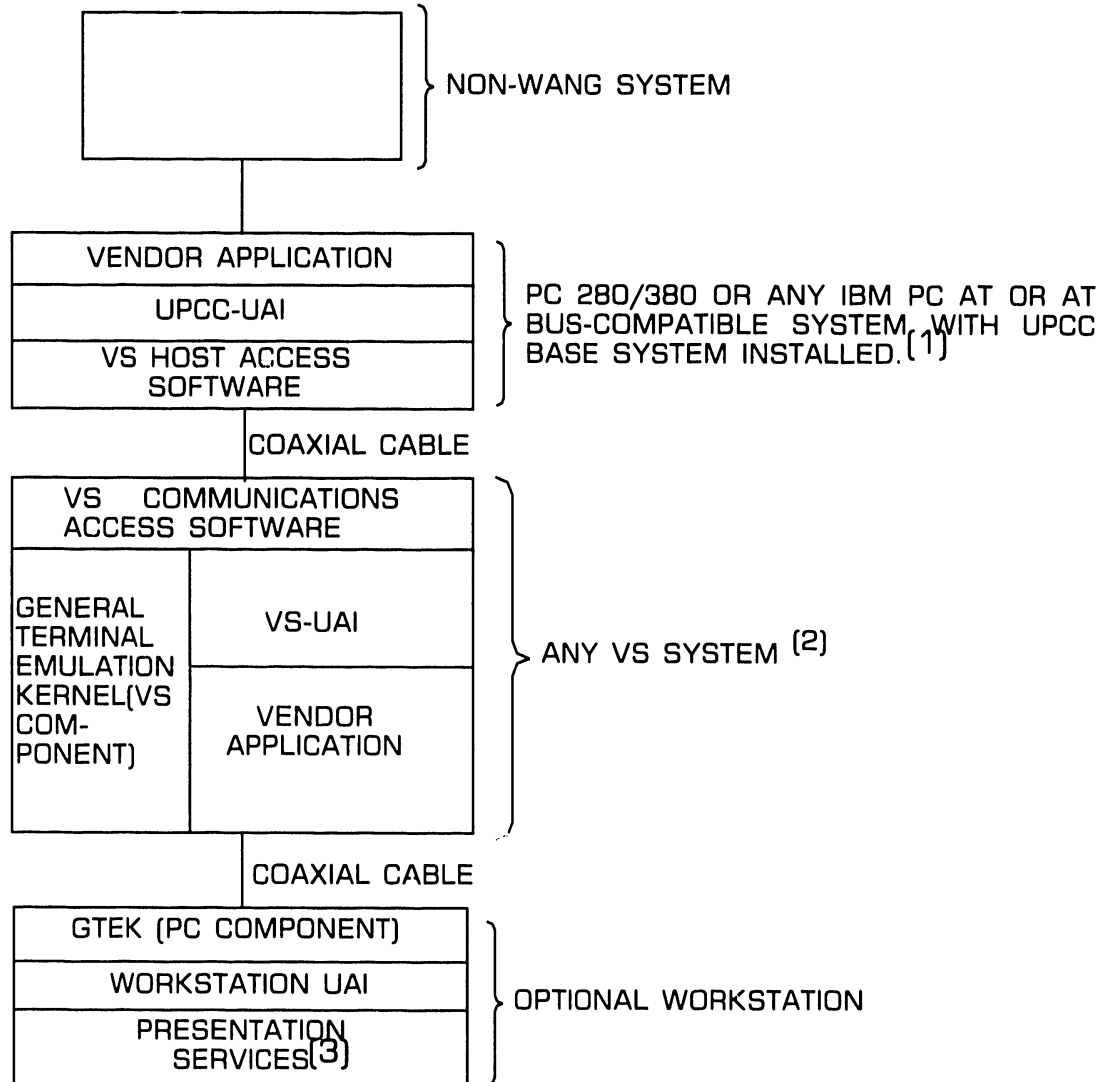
NON-WANG SYSTEM

VENDOR APPLICATION

UPCC-UAI

VS HOST ACCESS SOFTWARE

PC 280/380 OR ANY IBM PC AT OR AT BUS-COMPATIBLE SYSTEM, WITH UPCC BASE SYSTEM INSTALLED. (1)

COAXIAL CABLE

VS COMMUNICATIONS ACCESS SOFTWARE

GENERAL TERMINAL EMULATION KERNEL(VS COMPONENT)

VS-UAI

VENDOR APPLICATION

ANY VS SYSTEM (2)

COAXIAL CABLE

GTEK (PC COMPONENT)

WORKSTATION UAI

PRESENTATION SERVICES(3)

OPTIONAL WORKSTATION